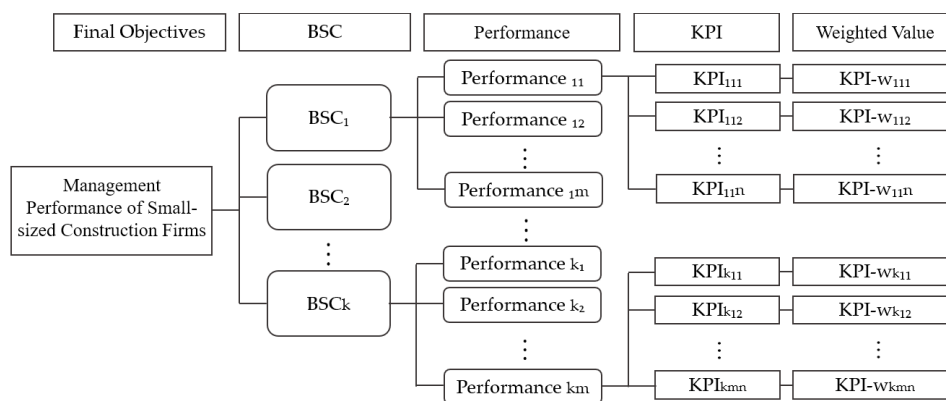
Final Objectives

BSC

Performance

KPI

Weighted Value

Management Performance of Small-sized Construction Firms

$BSC_1$

$BSC_2$

⋮

$BSC_k$

Performance $_{11}$

Performance $_{12}$

⋮

Performance $_{1m}$

⋮

Performance $k_1$

Performance $k_2$

⋮

Performance km

$KPI_{111}$

$KPI_{112}$

⋮

$KPI_{11}n$

$KPI_{k11}$

$KPI_{k12}$

⋮

$KPI_{kmn}$

KPI-$w_{111}$

KPI-$w_{112}$

⋮

KPI-$w_{11}n$

KPI-$w_{k11}$

KPI-$w_{k12}$

⋮

KPI-$w_{kmn}$